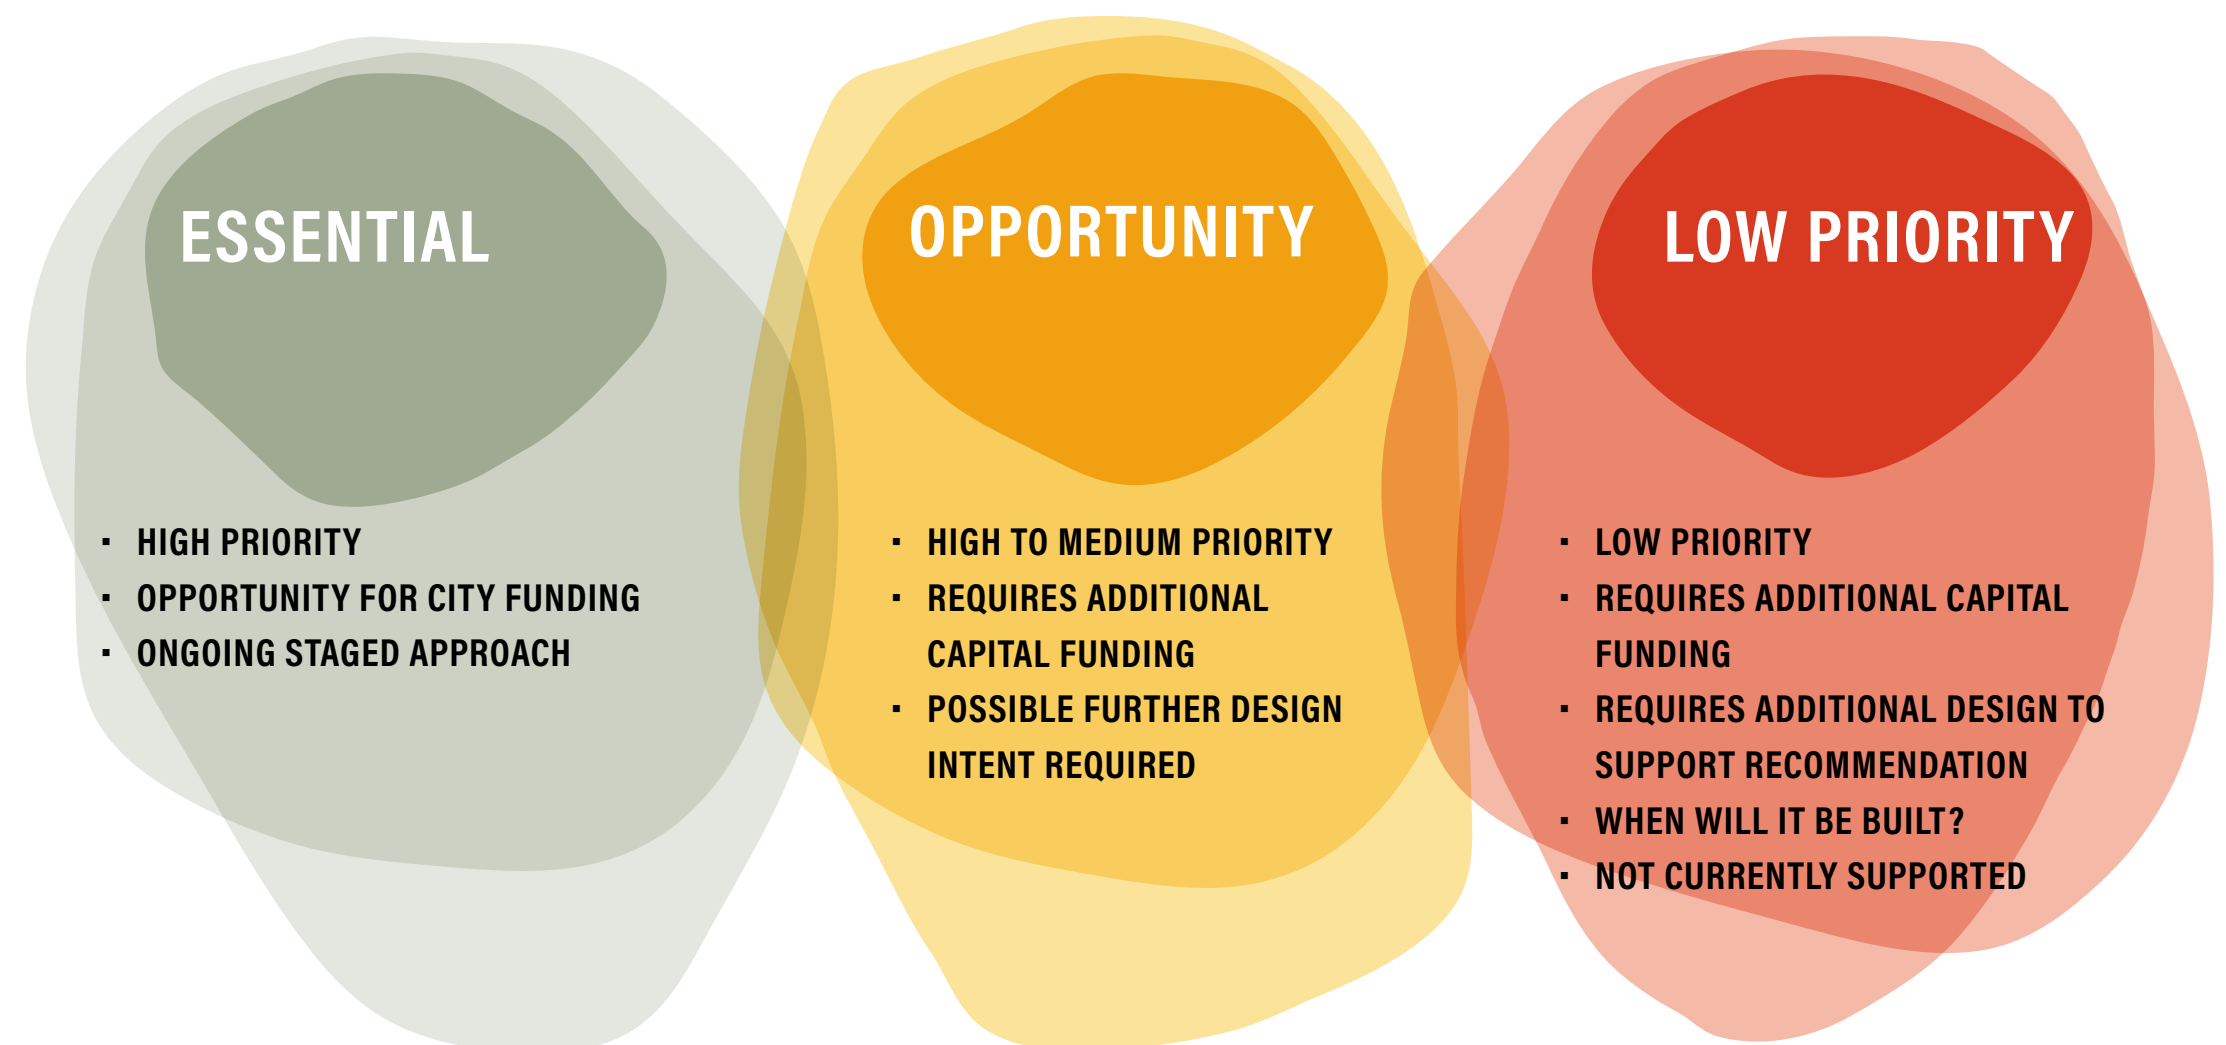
ESSENTIAL

- HIGH PRIORITY
- OPPORTUNITY FOR CITY FUNDING
- ONGOING STAGED APPROACH

OPPORTUNITY

- HIGH TO MEDIUM PRIORITY
- REQUIRES ADDITIONAL CAPITAL FUNDING
- POSSIBLE FURTHER DESIGN INTENT REQUIRED

LOW PRIORITY

- LOW PRIORITY
- REQUIRES ADDITIONAL CAPITAL FUNDING
- REQUIRES ADDITIONAL DESIGN TO SUPPORT RECOMMENDATION
- WHEN WILL IT BE BUILT?
- NOT CURRENTLY SUPPORTED